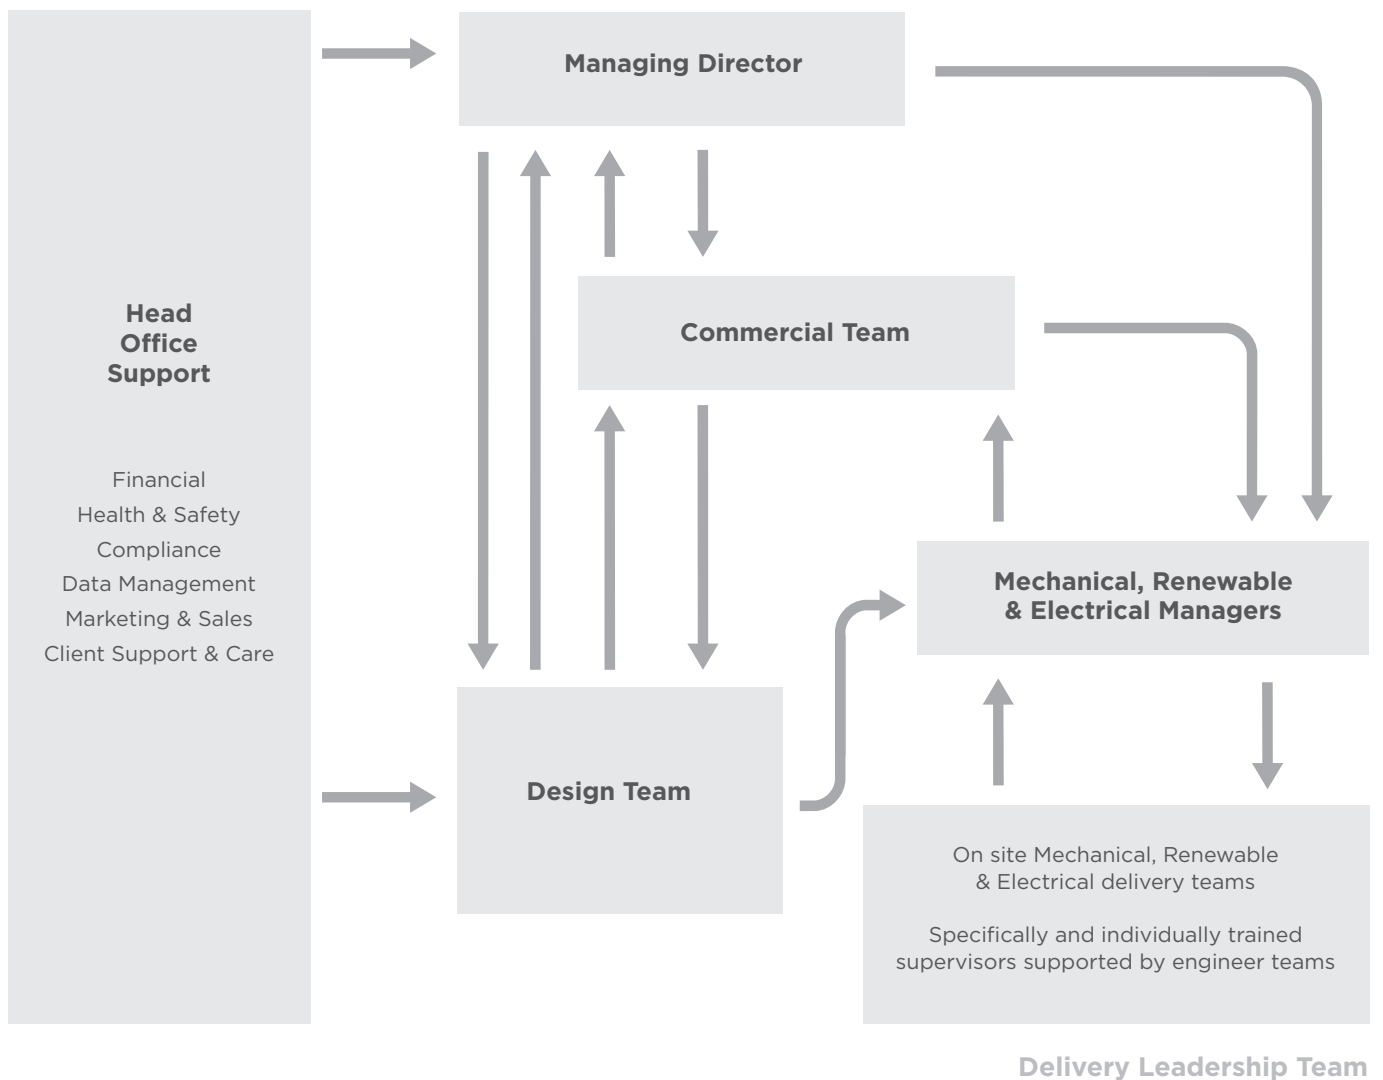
Head Office Support

Financial
Health & Safety
Compliance
Data Management
Marketing & Sales
Client Support & Care

Managing Director

Commercial Team

Mechanical, Renewable & Electrical Managers

Design Team

On site Mechanical, Renewable & Electrical delivery teams

Specifically and individually trained supervisors supported by engineer teams

Delivery Leadership Team